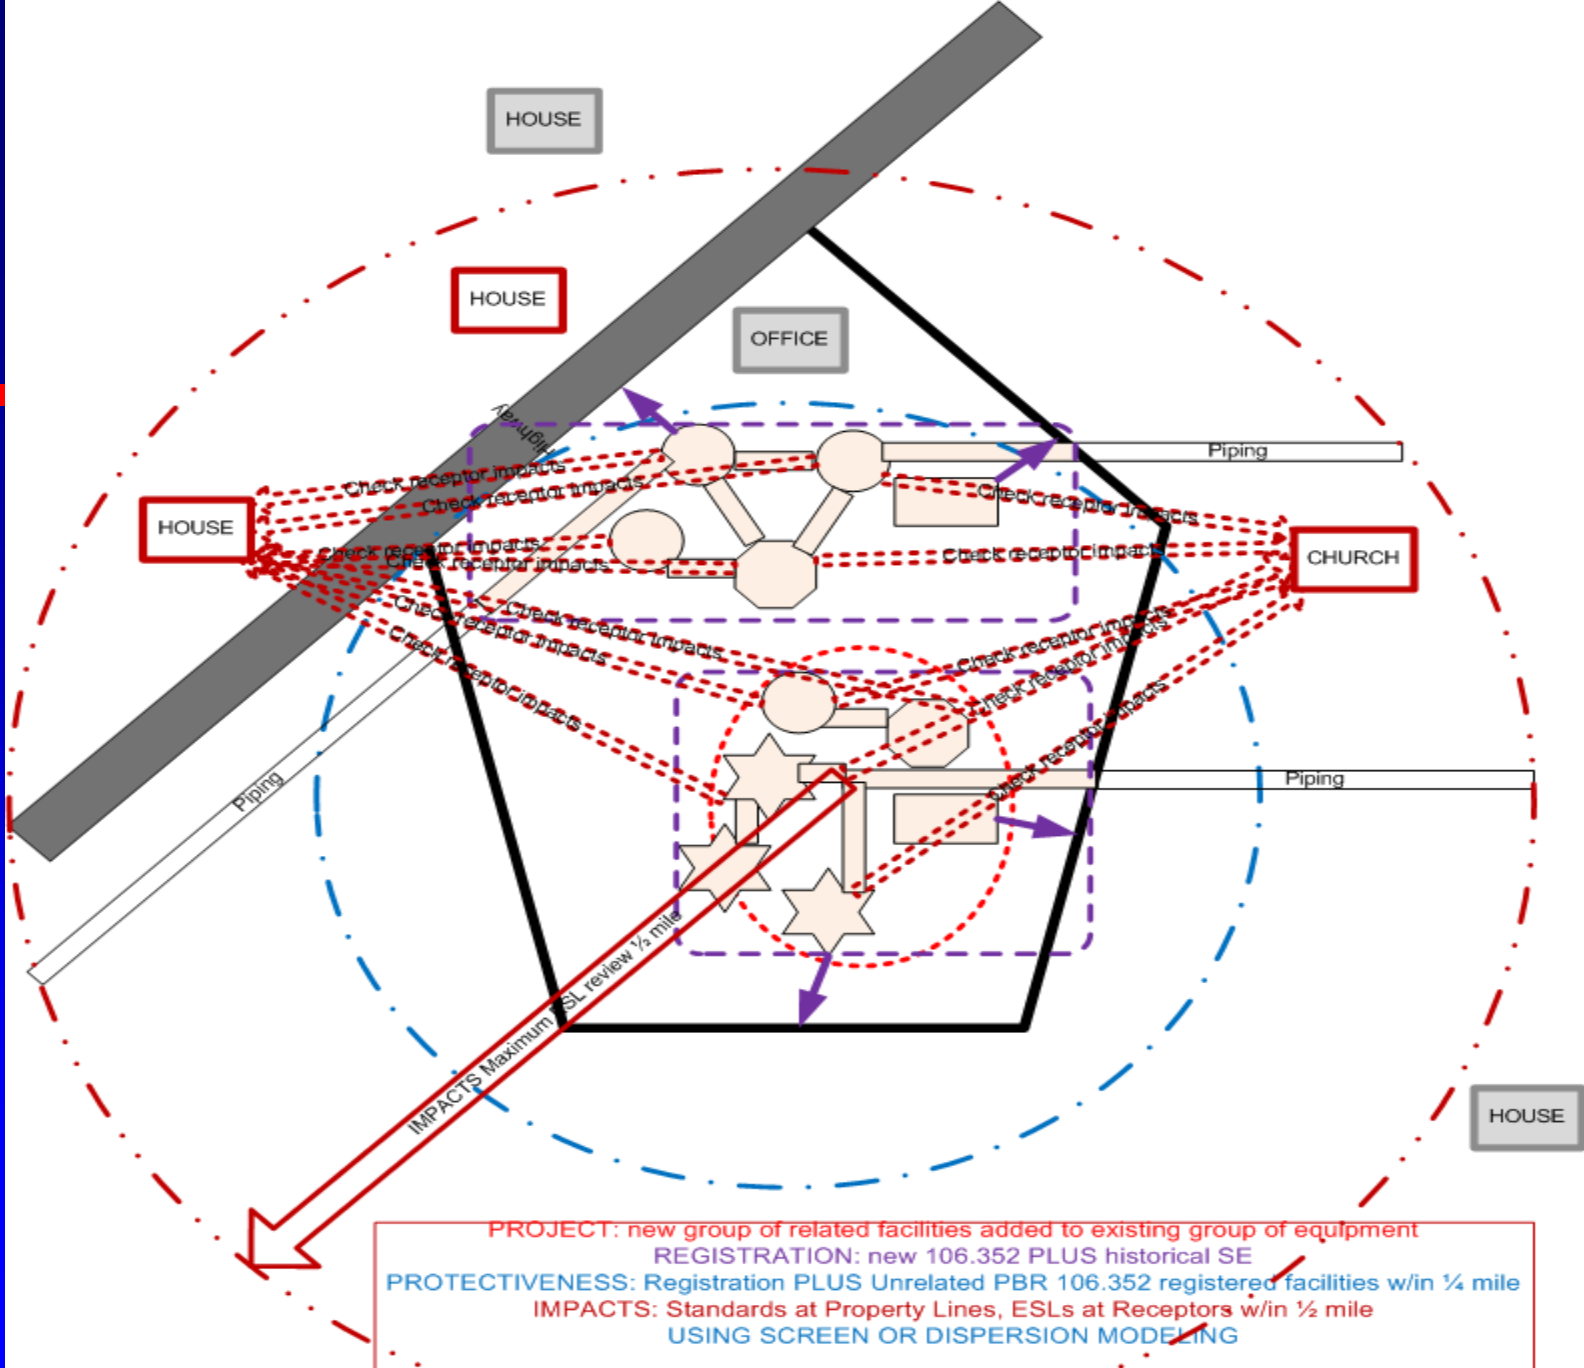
HOUSE

HOUSE

OFFICE

Highway

Piping

Check receptor impacts

Check receptor impacts

Check receptor impacts

HOUSE

Check receptor impacts

Check receptor impacts

Check receptor impacts

CHURCH

Check receptor impacts

Check receptor impacts

Check receptor impacts

Check receptor impacts

Check receptor impacts

Check receptor impacts

Check receptor impacts

Piping

Piping

IMPACTS Maximum ESL review ½ mile

HOUSE

PROJECT: new group of related facilities added to existing group of equipment
REGISTRATION: new 106.352 PLUS historical SE
PROTECTIVENESS: Registration PLUS Unrelated PBR 106.352 registered facilities w/in ¼ mile
IMPACTS: Standards at Property Lines, ESLs at Receptors w/in ½ mile
USING SCREEN OR DISPERSION MODELING